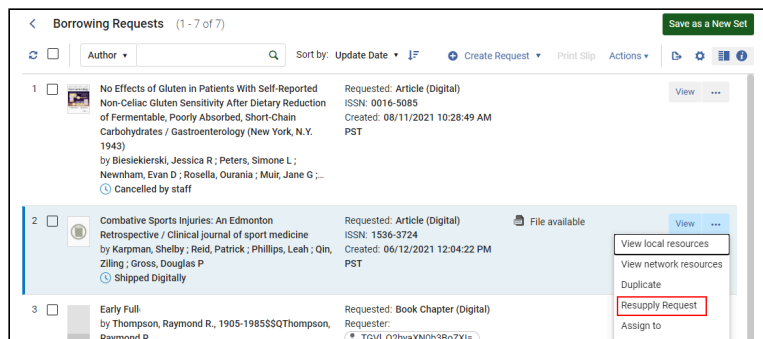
< Borrowing Requests (1 - 7 of 7)

Save as a New Set

Author ▾ | Sort by: Update Date ▾ | Create Request ▾ | Print Slip | Actions ▾

1 No Effects of Gluten in Patients With Self-Reported Non-Celiac Gluten Sensitivity After Dietary Reduction of Fermentable, Poorly Absorbed, Short-Chain Carbohydrates / Gastroenterology (New York, N.Y. 1943)
by Biesiekierski, Jessica R ; Peters, Simone L ; Newnham, Evan D ; Rosella, Ourania ; Muir, Jane G ;...
Cancelled by staff

Requested: Article (Digital)
ISSN: 0016-5085
Created: 08/11/2021 10:28:49 AM PST

View ...

2 Combative Sports Injuries: An Edmonton Retrospective / Clinical journal of sport medicine
by Karpman, Shelby ; Reid, Patrick ; Phillips, Leah ; Qin, Ziling ; Gross, Douglas P
Shipped Digitally

Requested: Article (Digital)
ISSN: 1536-3724
Created: 06/12/2021 12:04:22 PM PST

File available

View ...

View local resources
View network resources
Duplicate
Resupply Request
Assign to

3 Early Full-
by Thompson, Raymond R., 1905-1985$$QThompson, Raymond R.

Requested: Book Chapter (Digital)
Requester:
TGVLO2hvaXN0h3BoZXIs